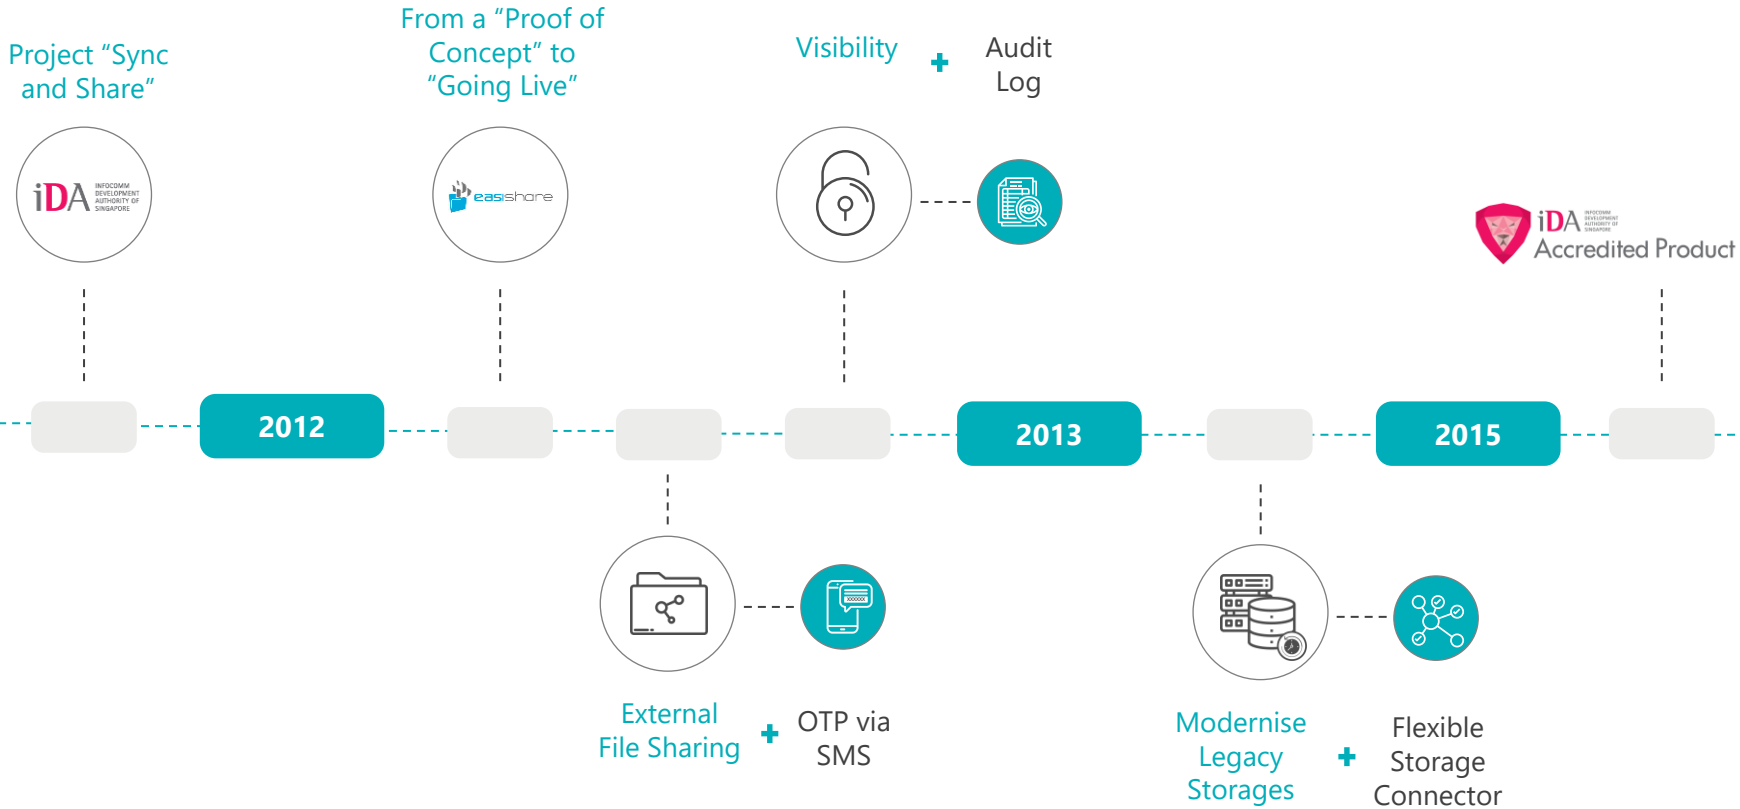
Project "Sync and Share"

iDA INFOCOMM DEVELOPMENT AUTHORITY OF SINGAPORE

From a "Proof of Concept" to "Going Live"

easishare

Visibility + Audit Log

iDA INFOCOMM DEVELOPMENT AUTHORITY OF SINGAPORE Accredited Product

2012

2013

2015

External File Sharing + OTP via SMS

xxxxxx

Modernise Legacy Storages + Flexible Storage Connector